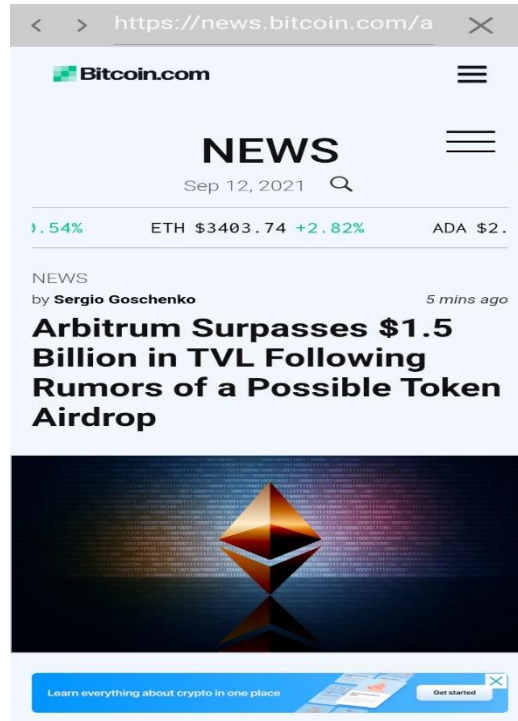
https://news.bitcoin.com/a

Bitcoin.com

NEWS

Sep 12, 2021

).54% ETH $3403.74 +2.82% ADA $2.

NEWS

by Sergio Goschenko

5 mins ago

Arbitrum Surpasses $1.5 Billion in TVL Following Rumors of a Possible Token Airdrop

Learn everything about crypto in one place

Get started